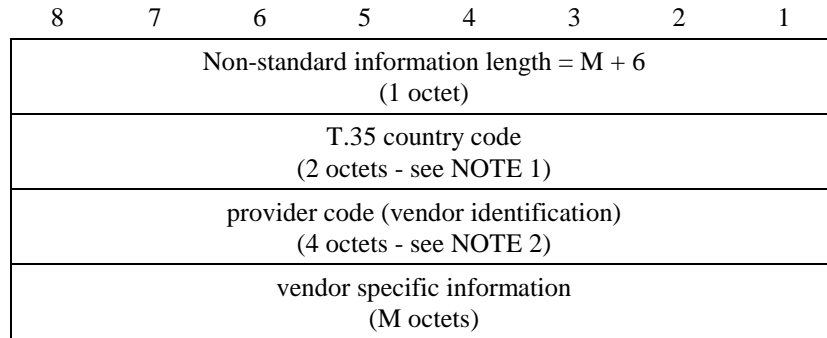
| 8 | 7 | 6 | 5 | 4 | 3 | 2 | 1 |
|---|---|---|---|---|---|---|---|
| Non-standard information length = M + 6 (1 octet) | | | | | | | |
| T.35 country code (2 octets - see NOTE 1) | | | | | | | |
| provider code (vendor identification) (4 octets - see NOTE 2) | | | | | | | |
| vendor specific information (M octets) | | | | | | | |